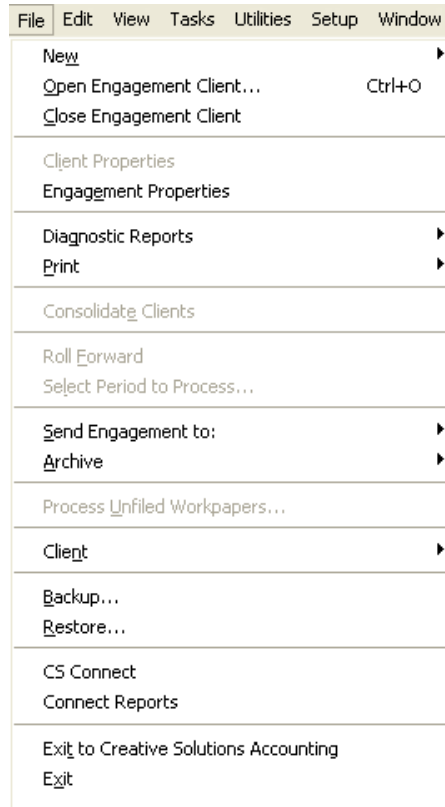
File Edit View Tasks Utilities Setup Window

New
Open Engagement Client... Ctrl+O
Close Engagement Client

Client Properties
Engagement Properties

Diagnostic Reports
Print

Consolidate Clients

Roll Forward
Select Period to Process...

Send Engagement to:
Archive

Process Unfiled Workpapers...

Client

Backup...
Restore...

CS Connect
Connect Reports

Exit to Creative Solutions Accounting
Exit